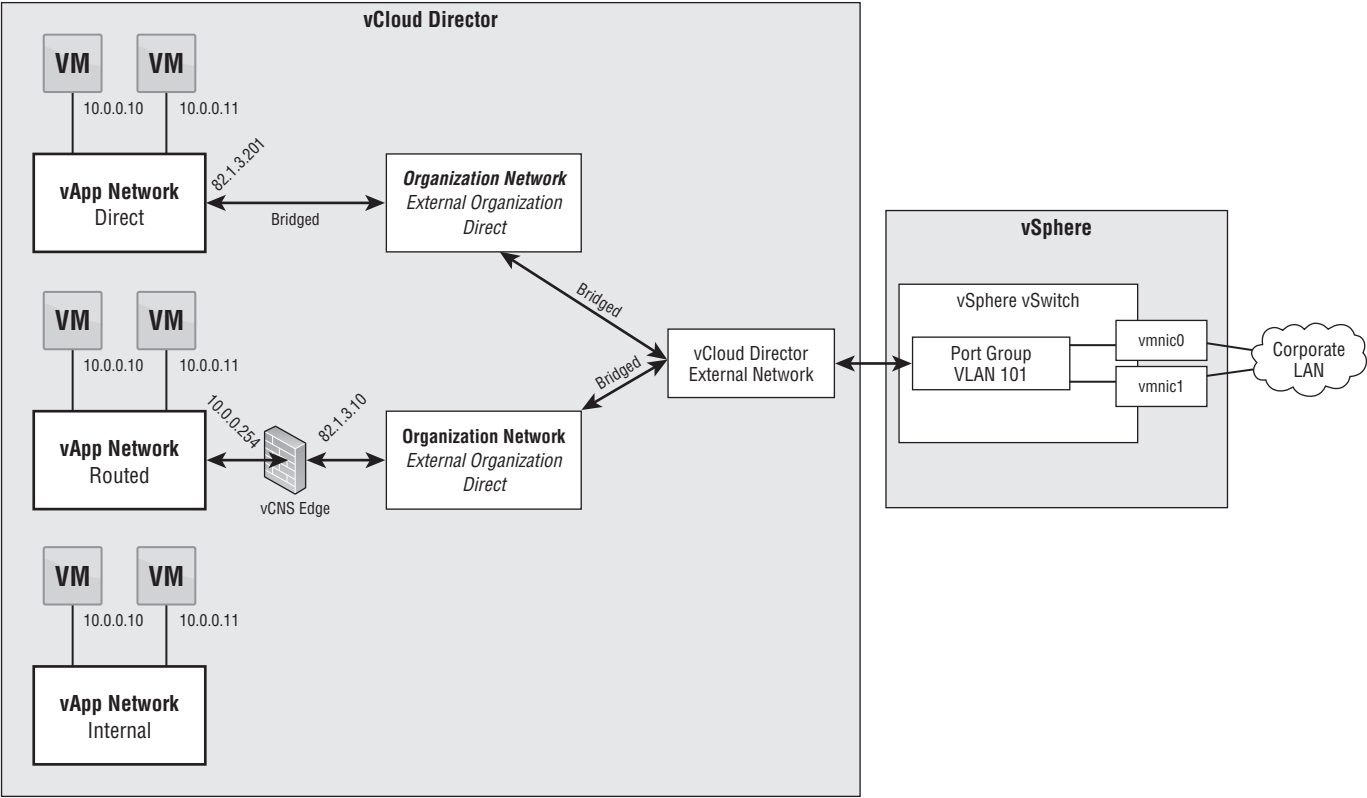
vCloud Director

VM
VM
10.0.0.10
10.0.0.11
82.1.3.201
vApp Network
Direct
Bridged
Organization Network
External Organization
Direct

Bridged

VM
VM
10.0.0.10
10.0.0.11
10.0.0.254
82.1.3.10
Bridged
vApp Network
Routed
vCNS Edge
Organization Network
External Organization
Direct

vCloud Director
External Network

VM
VM
10.0.0.10
10.0.0.11
vApp Network
Internal

vSphere
vSphere vSwitch
Port Group
VLAN 101
vmnic0
vmnic1
Corporate
LAN